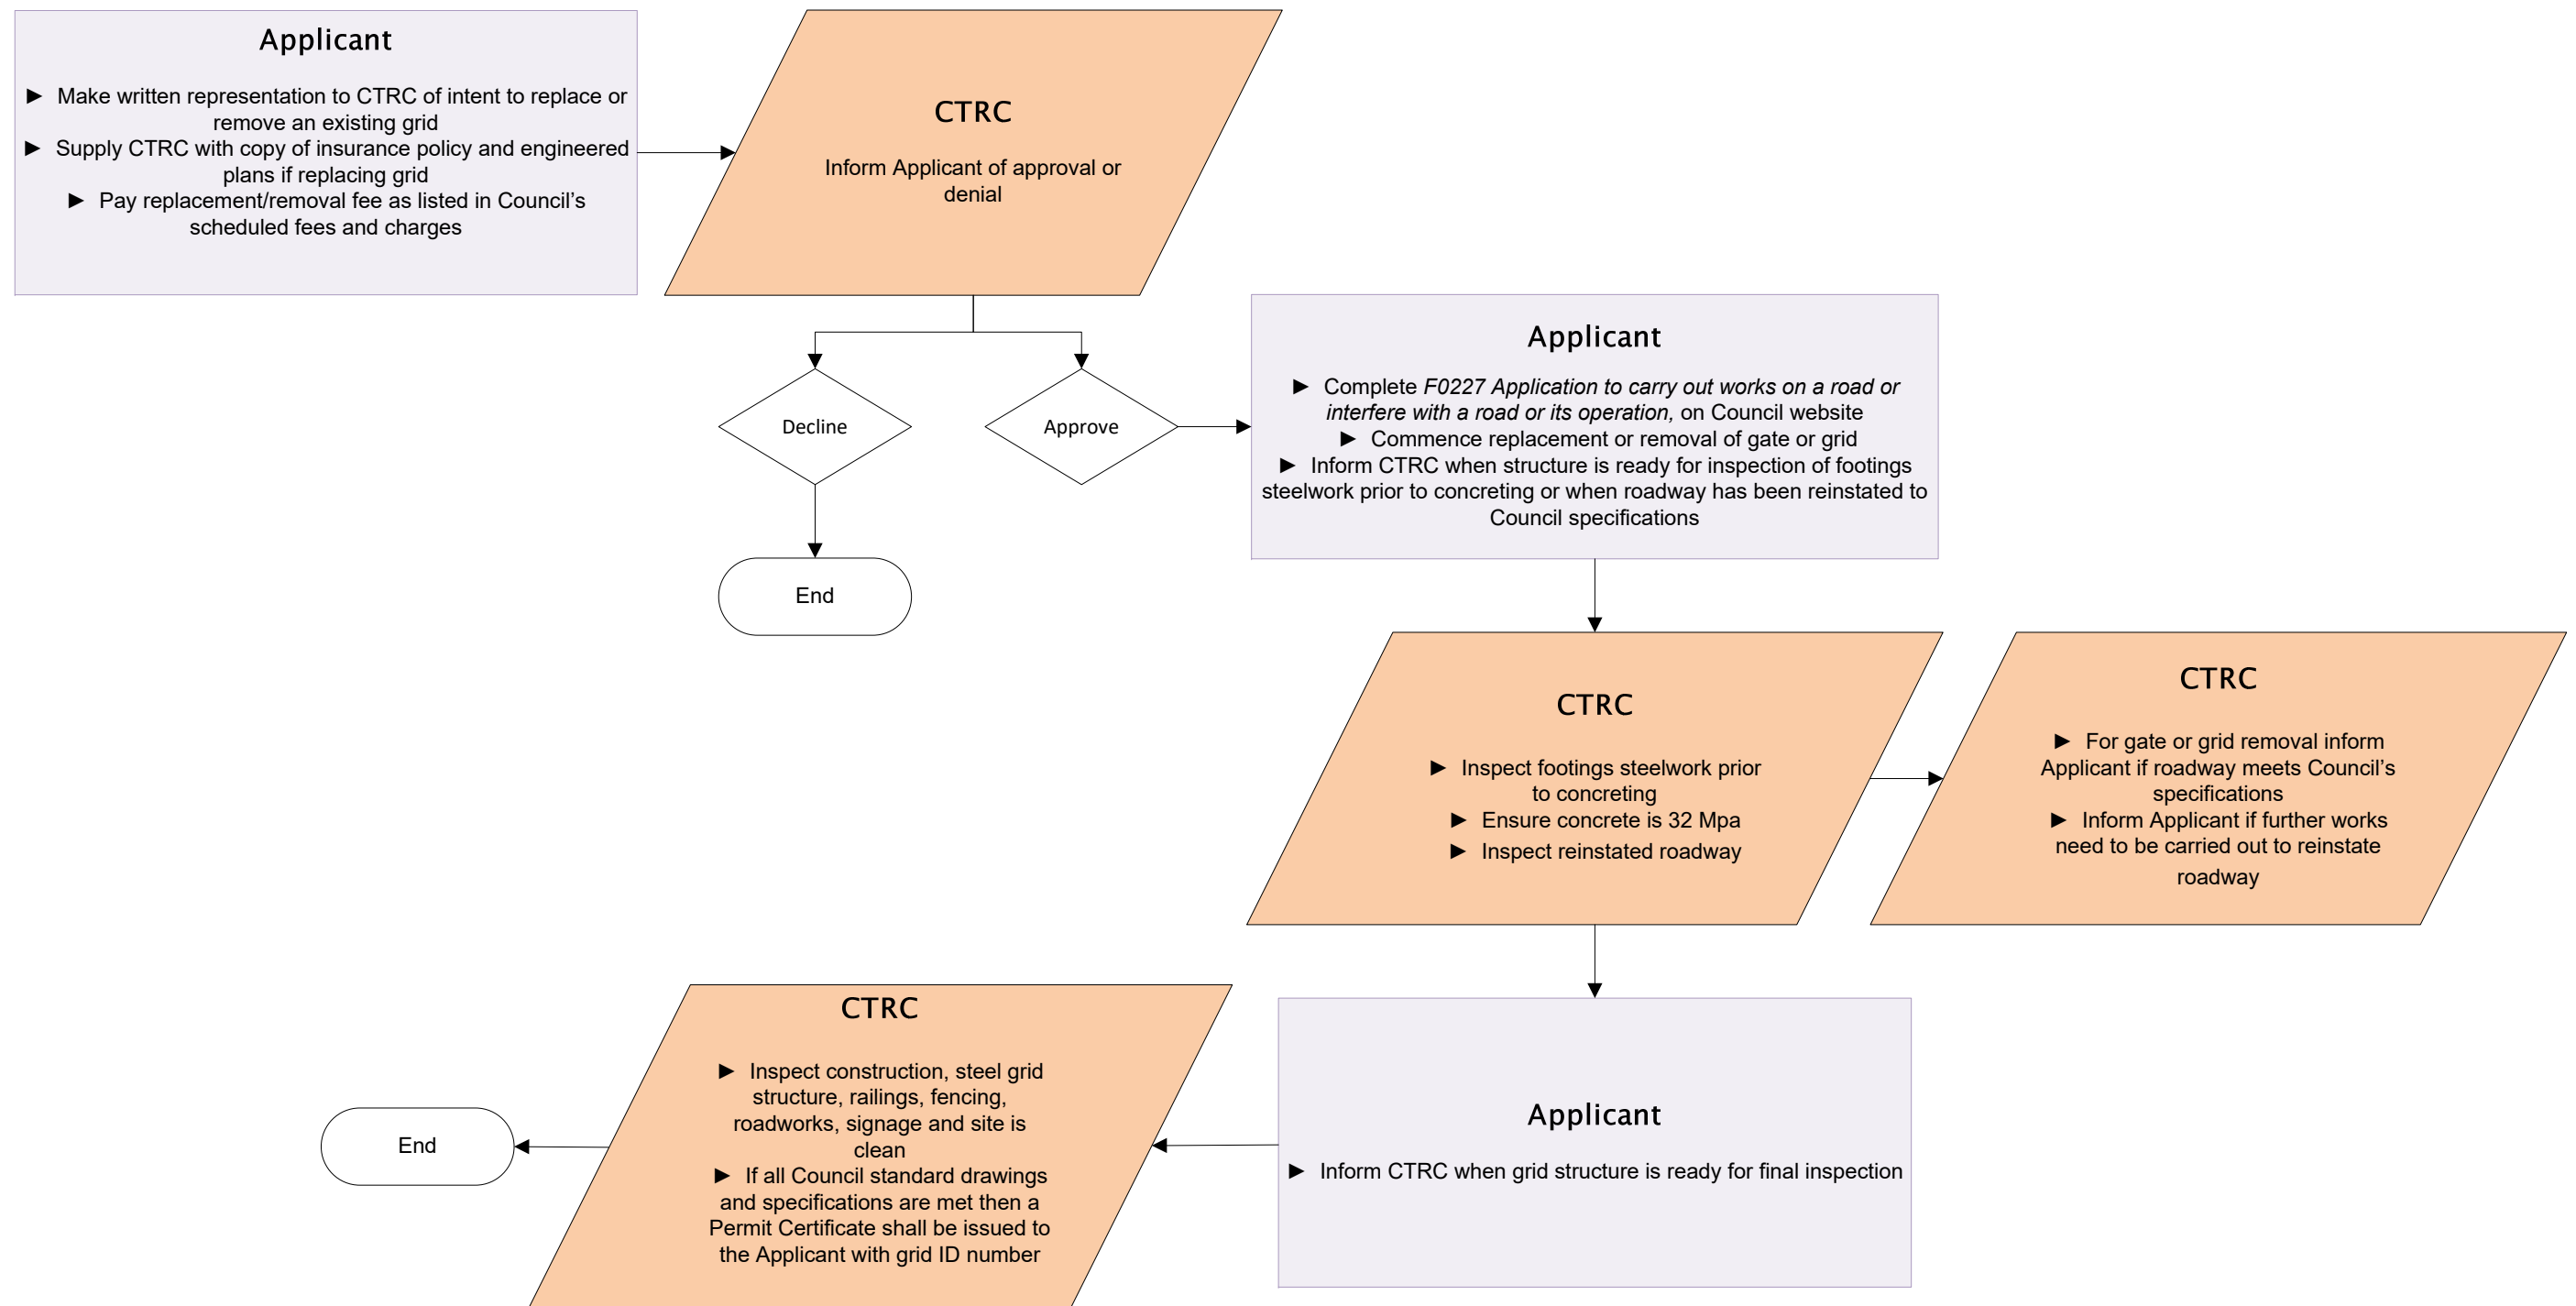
Applicant

► Make written representation to CTRC of intent to replace or remove an existing grid
► Supply CTRC with copy of insurance policy and engineered plans if replacing grid
► Pay replacement/removal fee as listed in Council's scheduled fees and charges

CTRC

Inform Applicant of approval or denial

Decline

Approve

End

Applicant

► Complete *F0227 Application to carry out works on a road or interfere with a road or its operation,* on Council website
► Commence replacement or removal of gate or grid
► Inform CTRC when structure is ready for inspection of footings steelwork prior to concreting or when roadway has been reinstated to Council specifications

CTRC

► Inspect footings steelwork prior to concreting
► Ensure concrete is 32 Mpa
► Inspect reinstated roadway

CTRC

► For gate or grid removal inform Applicant if roadway meets Council's specifications
► Inform Applicant if further works need to be carried out to reinstate roadway

CTRC

► Inspect construction, steel grid structure, railings, fencing, roadworks, signage and site is clean
► If all Council standard drawings and specifications are met then a Permit Certificate shall be issued to the Applicant with grid ID number

End

Applicant

► Inform CTRC when grid structure is ready for final inspection